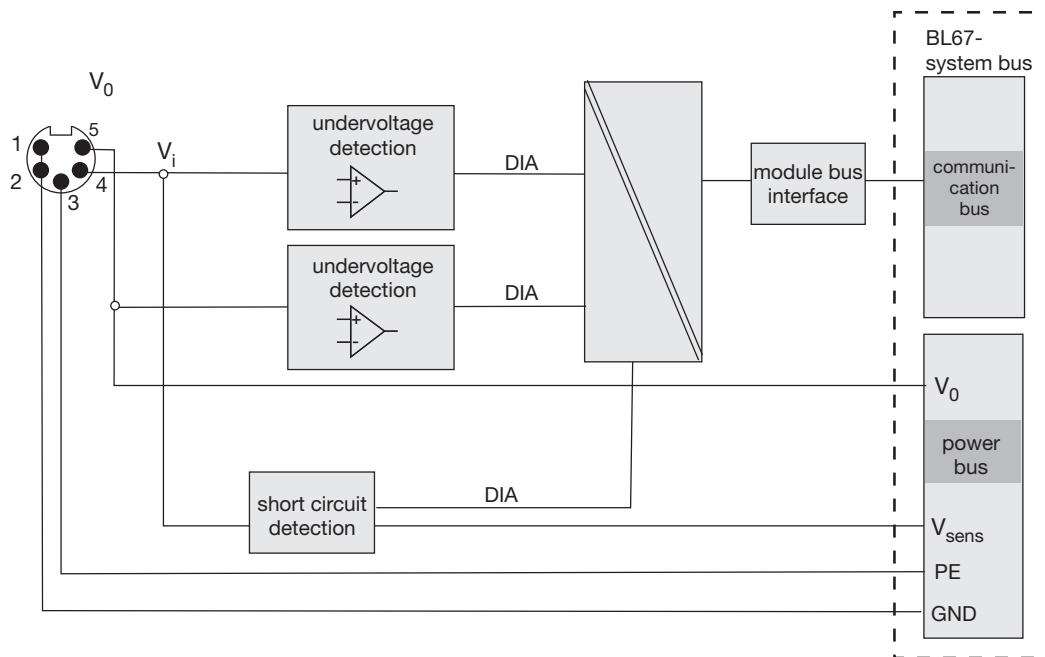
$V_0$

1
5
2
4
3

$V_i$

undervoltage detection

DIA

undervoltage detection

DIA

module bus interface

BL67-system bus

communication bus

$V_0$

power bus

short circuit detection

DIA

$V_{sens}$

PE

GND